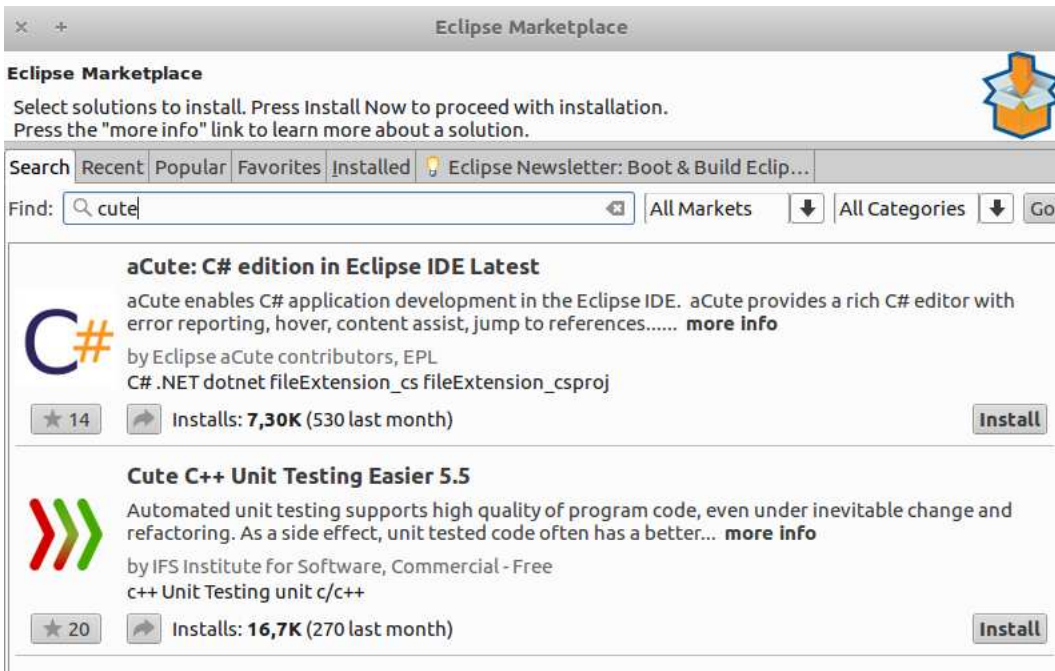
× + Eclipse Marketplace

Eclipse Marketplace

Select solutions to install. Press Install Now to proceed with installation.
Press the "more info" link to learn more about a solution.

Search | Recent | Popular | Favorites | Installed | Eclipse Newsletter: Boot & Build Eclip...

Find: cute | All Markets | All Categories | Go

aCute: C# edition in Eclipse IDE Latest

C#

aCute enables C# application development in the Eclipse IDE. aCute provides a rich C# editor with error reporting, hover, content assist, jump to references...... more info

by Eclipse aCute contributors, EPL

C# .NET dotnet fileExtension_cs fileExtension_csproj

14 Installs: 7,30K (530 last month) Install

Cute C++ Unit Testing Easier 5.5

Automated unit testing supports high quality of program code, even under inevitable change and refactoring. As a side effect, unit tested code often has a better... more info

by IFS Institute for Software, Commercial - Free

c++ Unit Testing unit c/c++

20 Installs: 16,7K (270 last month) Install